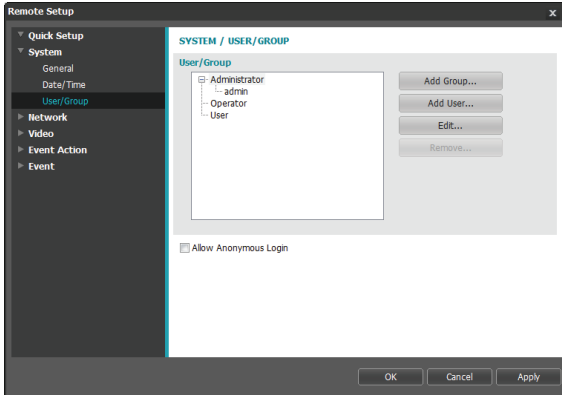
Remote Setup

x

Quick Setup
System
General
Date/Time
User/Group
Network
Video
Event Action
Event

SYSTEM / USER/GROUP

User/Group

Administrator
admin
Operator
User

Add Group...
Add User...
Edit...
Remove...

Allow Anonymous Login

OK
Cancel
Apply